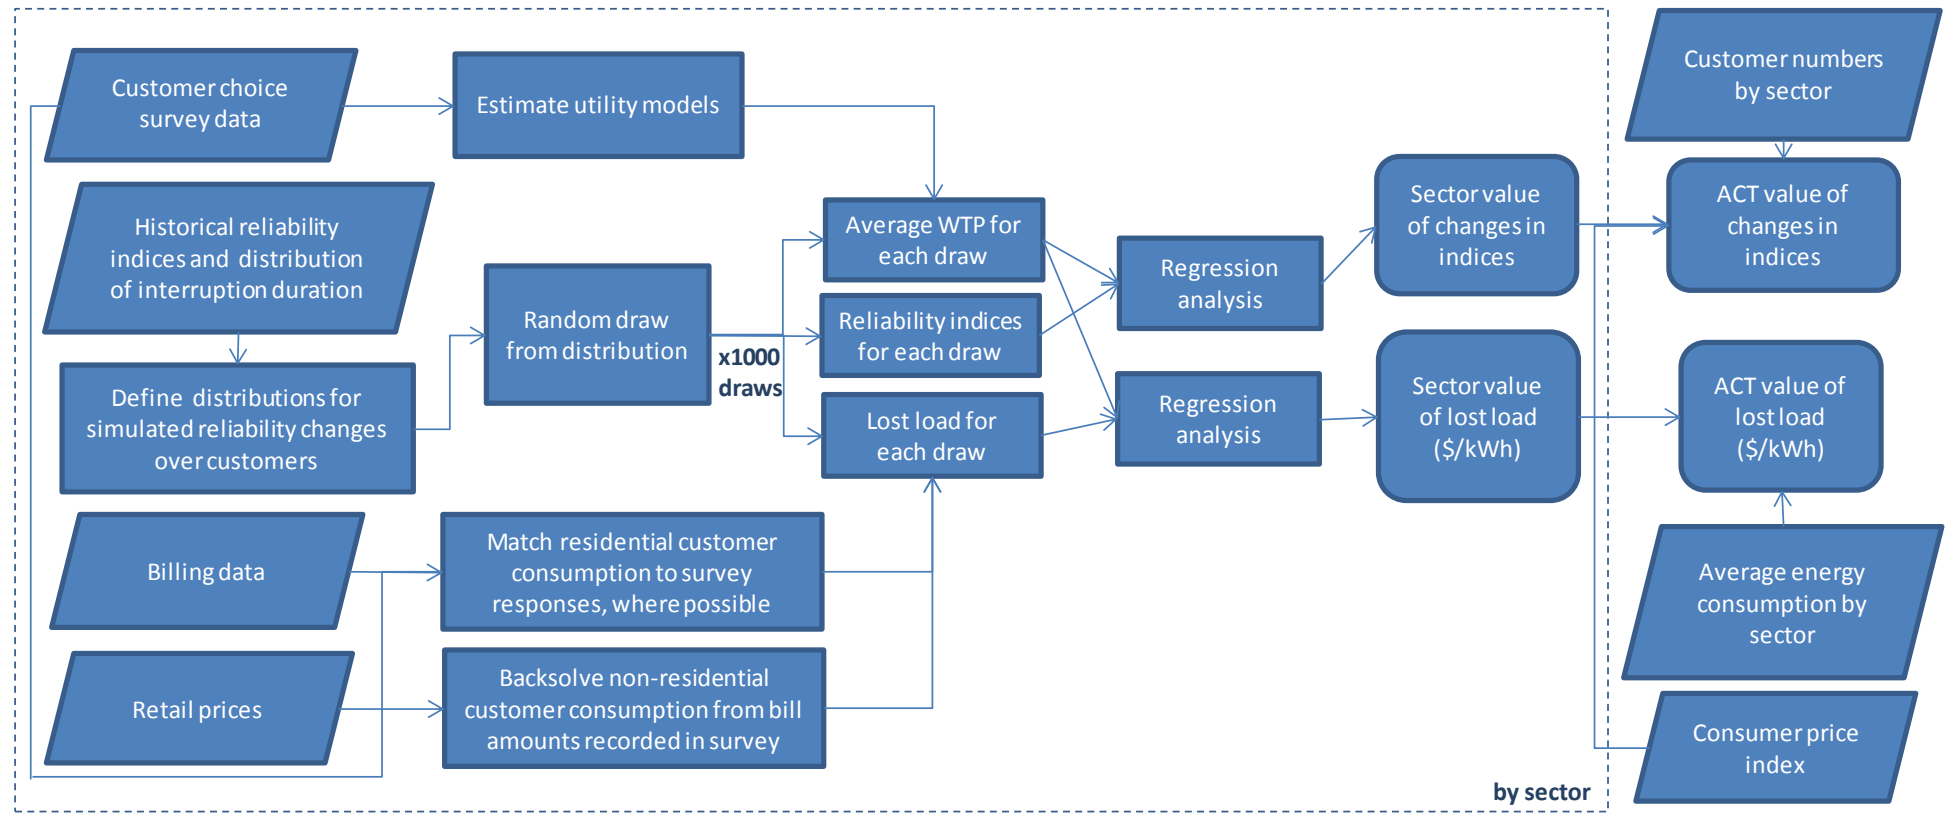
Customer choice survey data

Estimate utility models

Historical reliability indices and distribution of interruption duration

Define distributions for simulated reliability changes over customers

Random draw from distribution

x1000 draws

Average WTP for each draw

Reliability indices for each draw

Lost load for each draw

Regression analysis

Regression analysis

Sector value of changes in indices

Sector value of lost load (\$/kWh)

Billing data

Match residential customer consumption to survey responses, where possible

Retail prices

Backsolve non-residential customer consumption from bill amounts recorded in survey

by sector

Customer numbers by sector

ACT value of changes in indices

ACT value of lost load (\$/kWh)

Average energy consumption by sector

Consumer price index